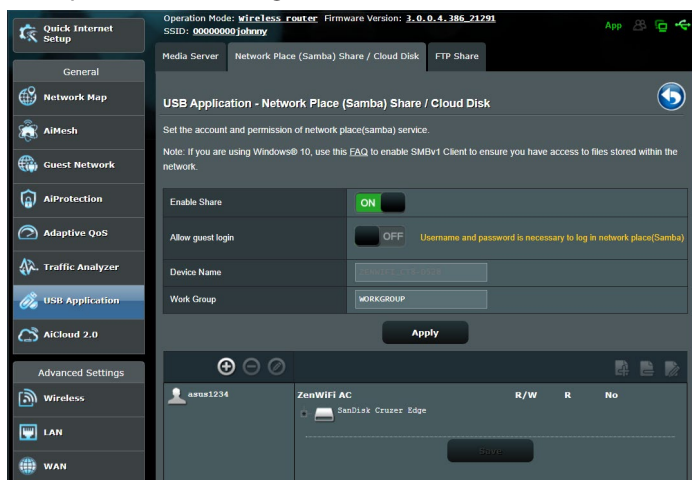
Quick Internet Setup

Operation Mode: Wireless router Firmware Version: 3.0.0.4.386_21291
SSID: 00000000johnny

App

General

Network Map

AiMesh

Guest Network

AiProtection

Adaptive QoS

Traffic Analyzer

USB Application

AiCloud 2.0

Advanced Settings

Wireless

LAN

WAN

Media Server | Network Place (Samba) Share / Cloud Disk | FTP Share

USB Application - Network Place (Samba) Share / Cloud Disk

Set the account and permission of network place(samba) service.

Note: If you are using Windows® 10, use this FAQ to enable SMBv1 Client to ensure you have access to files stored within the network.

| | |
|---|---|
| Enable Share | ON |
| Allow guest login | OFF Username and password is necessary to log in network place(Samba) |
| Device Name | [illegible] |
| Work Group | WORKGROUP |

Apply

asus1234

ZenWiFi AC R/W R No

SanDisk Cruzer Edge

Save